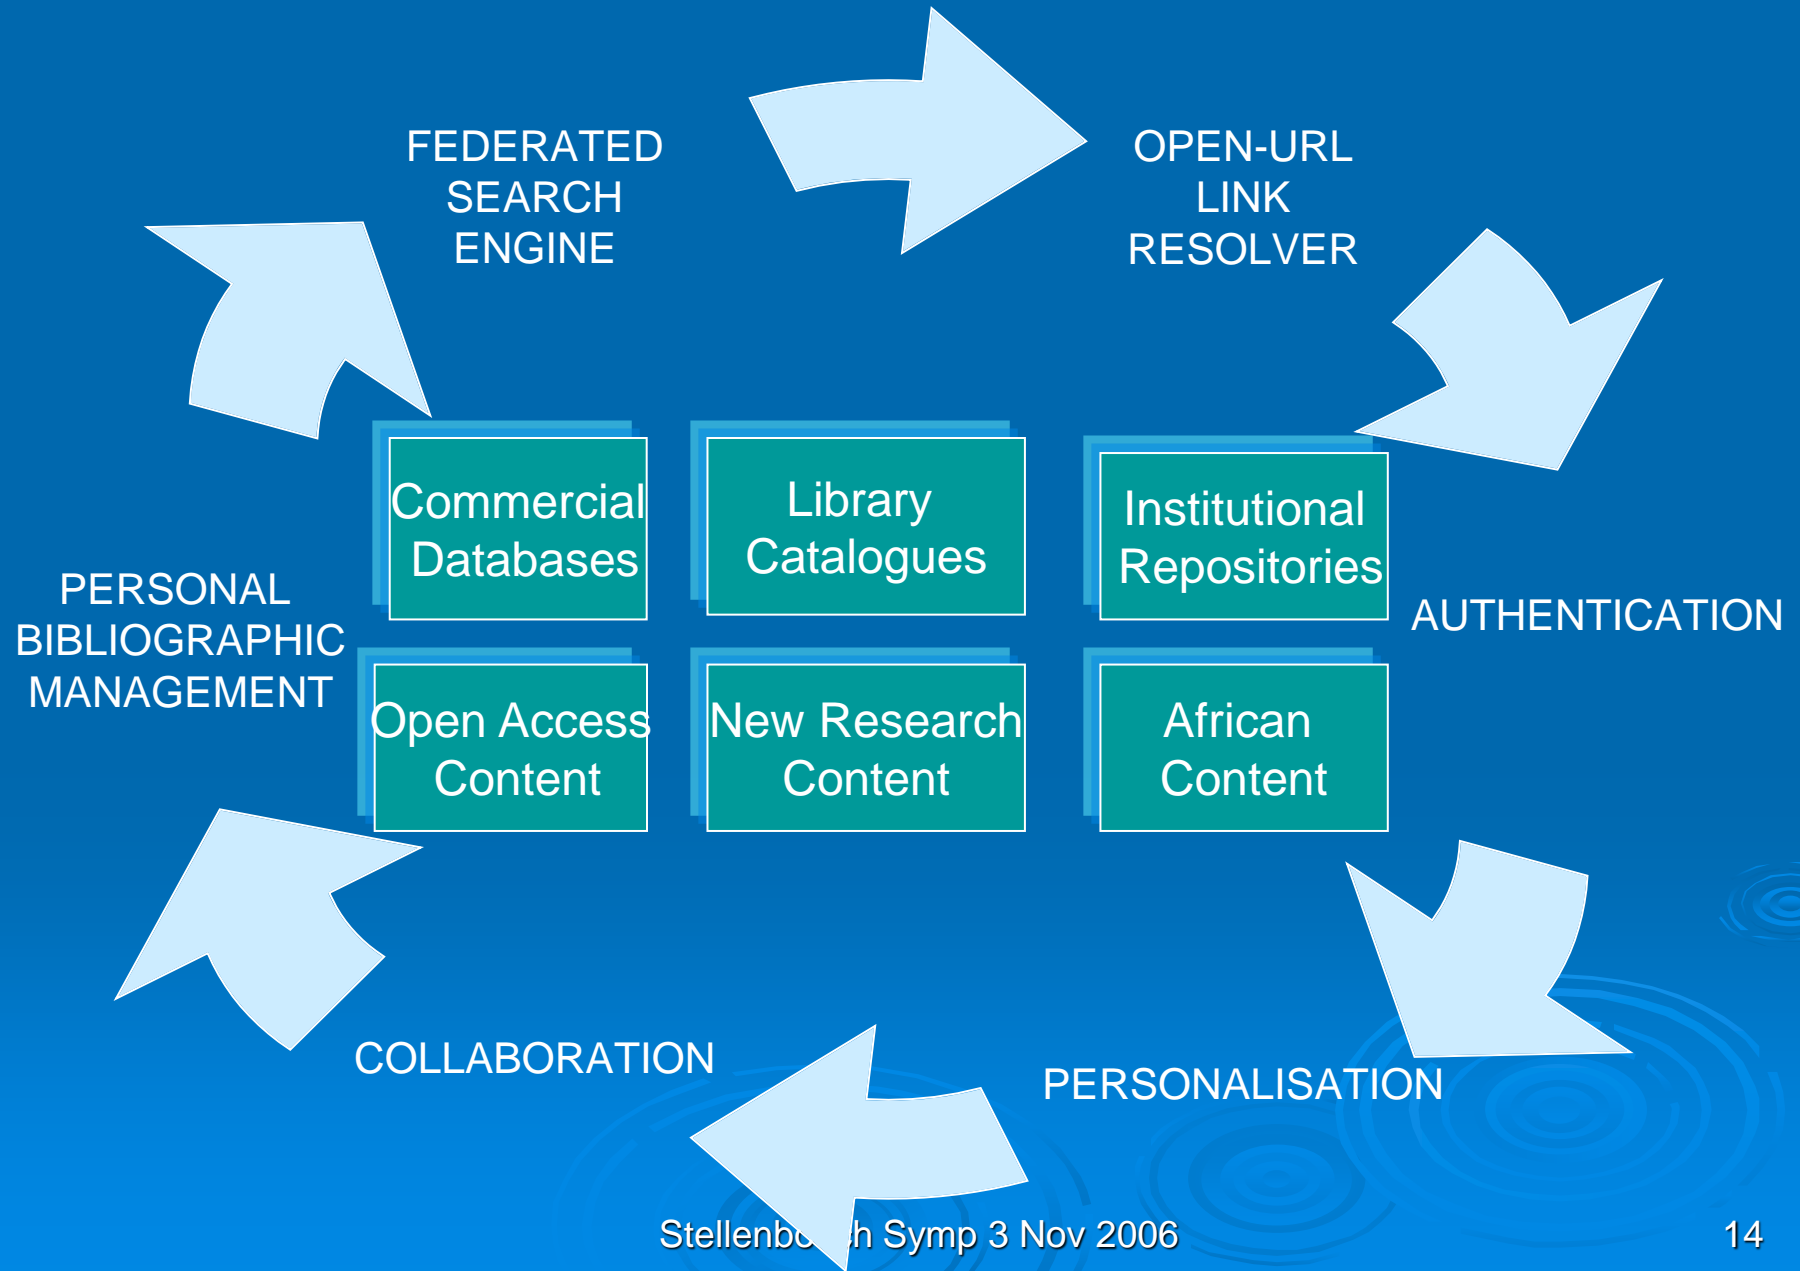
FEDERATED SEARCH ENGINE

OPEN-URL LINK RESOLVER

Commercial Databases

Library Catalogues

Institutional Repositories

AUTHENTICATION

PERSONAL BIBLIOGRAPHIC MANAGEMENT

Open Access Content

New Research Content

African Content

COLLABORATION

PERSONALISATION

Stellenbo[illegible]h Symp 3 Nov 2006

14